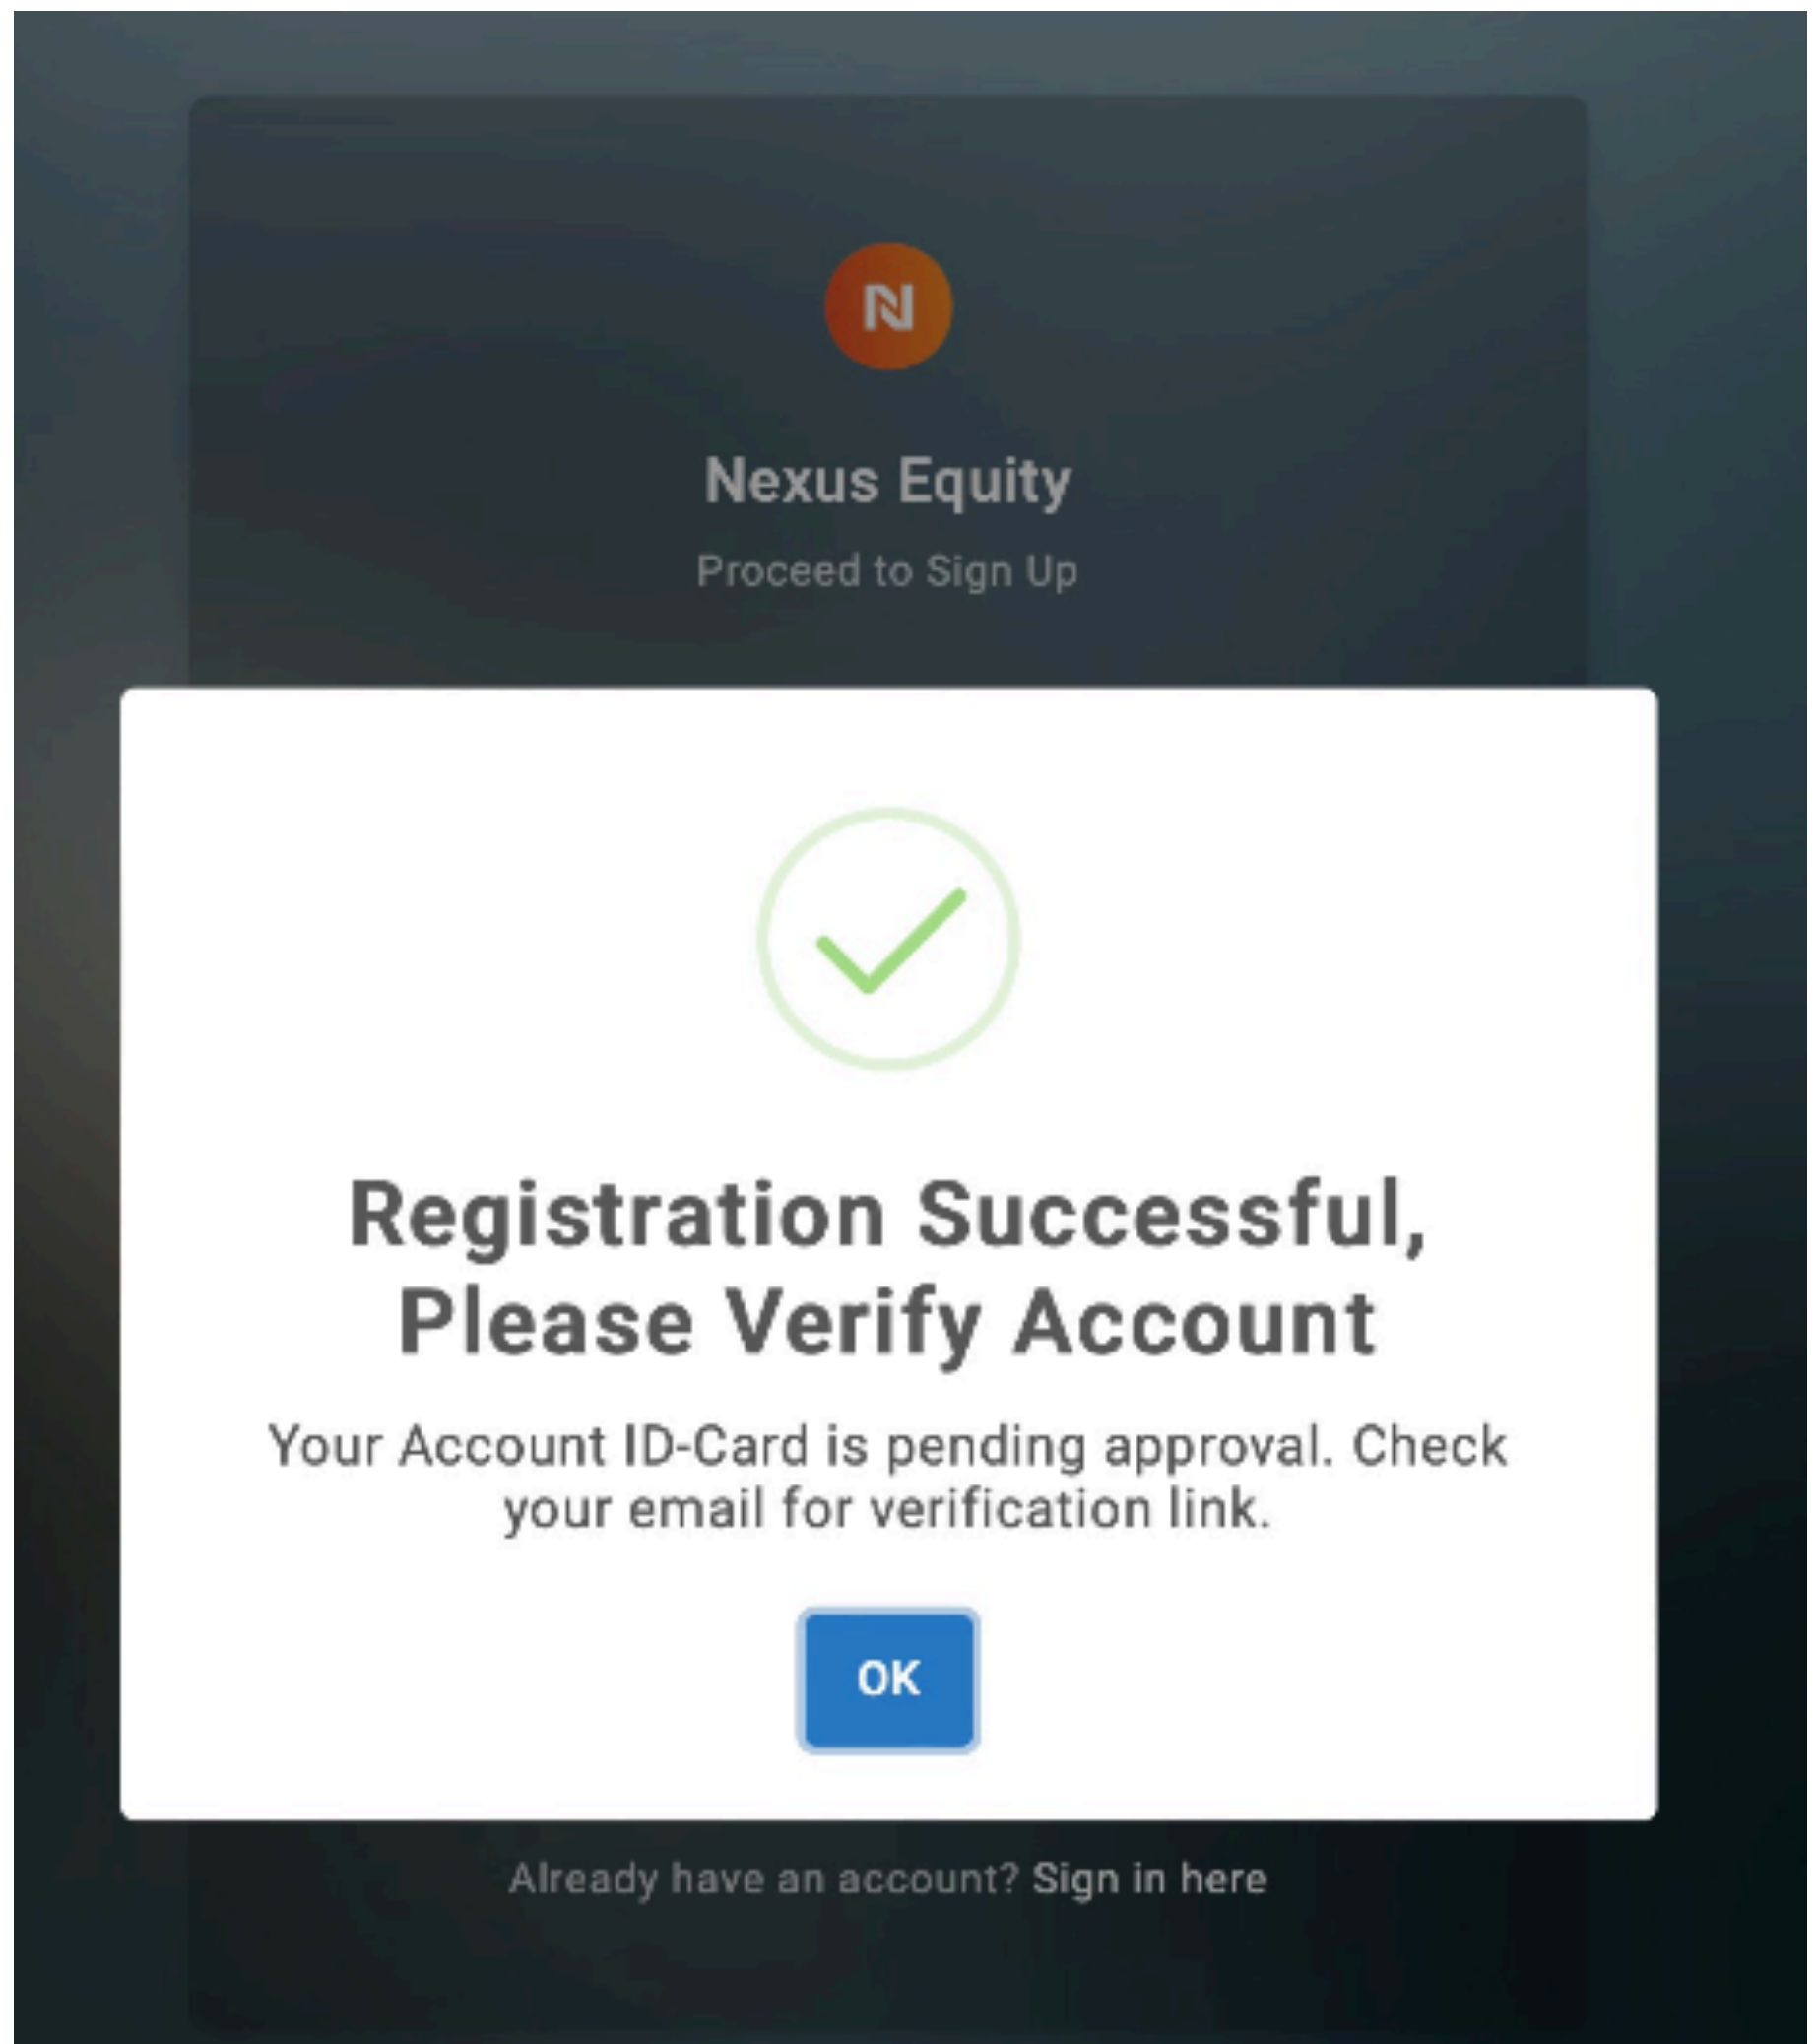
N

Nexus Equity

Proceed to Sign Up

Registration Successful, Please Verify Account

Your Account ID-Card is pending approval. Check your email for verification link.

OK

Already have an account? Sign in here